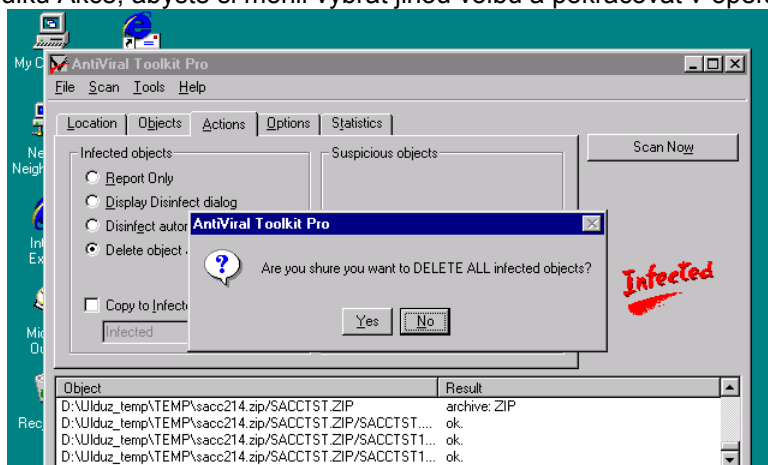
aiku Akce, abyste si měnil vybrat jinou volbu a pokračovat v opěk

My C

Ne Neigh

Int Ex

Mic Ou

Rec

AntiViral Toolkit Pro

File Scan Tools Help

Location | Objects | Actions | Options | Statistics

Infected objects
Report Only
Display Disinfect dialog
Disinfect autor
Delete object
Copy to Infecte
Infected

Suspicious objects

Scan Now

Infected

AntiViral Toolkit Pro

Are you shure you want to DELETE ALL infected objects?

Yes No

| Object | Result |
|---|---|
| D:\Ulduz_temp\TEMP\sacc214.zip/SACCTST.ZIP | archive: ZIP |
| D:\Ulduz_temp\TEMP\sacc214.zip/SACCTST.ZIP/SACCTST.... | ok. |
| D:\Ulduz_temp\TEMP\sacc214.zip/SACCTST.ZIP/SACCTST1... | ok. |
| D:\Ulduz_temp\TEMP\sacc214.zip/SACCTST.ZIP/SACCTST1... | ok. |